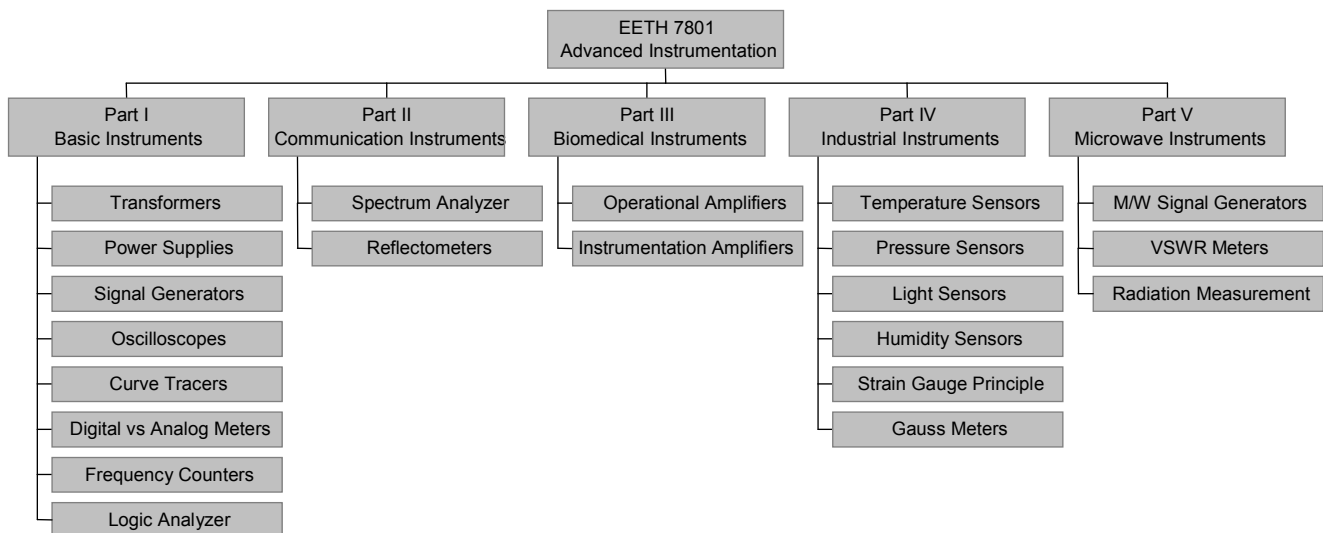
EETH 7801
Advanced Instrumentation

Part I
Basic Instruments

Transformers

Power Supplies

Signal Generators

Oscilloscopes

Curve Tracers

Digital vs Analog Meters

Frequency Counters

Logic Analyzer

Part II
Communication Instruments

Spectrum Analyzer

Reflectometers

Part III
Biomedical Instruments

Operational Amplifiers

Instrumentation Amplifiers

Part IV
Industrial Instruments

Temperature Sensors

Pressure Sensors

Light Sensors

Humidity Sensors

Strain Gauge Principle

Gauss Meters

Part V
Microwave Instruments

M/W Signal Generators

VSWR Meters

Radiation Measurement